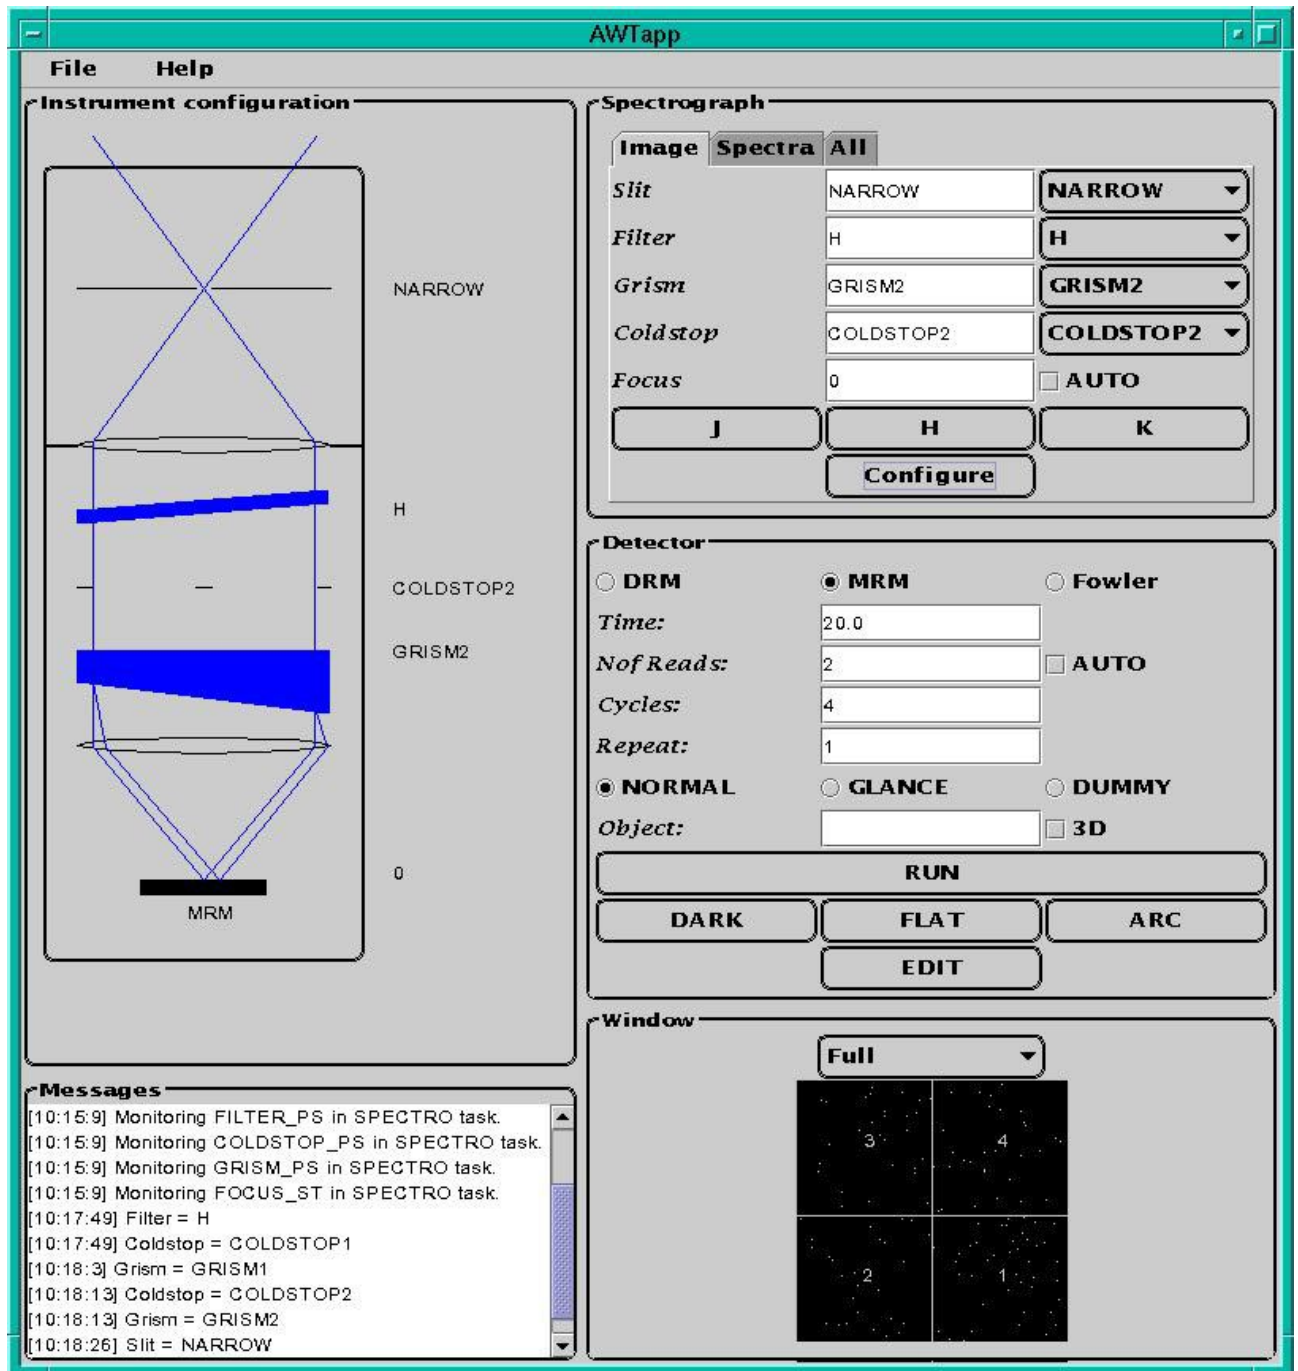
AWTapp

File Help

Instrument configuration

NARROW

H

COLDSTOP2

GRISM2

0

MRM

Messages

[10:15:9] Monitoring FILTER_PS in SPECTRO task.
[10:15:9] Monitoring COLDSTOP_PS in SPECTRO task.
[10:15:9] Monitoring GRISM_PS in SPECTRO task.
[10:15:9] Monitoring FOCUS_ST in SPECTRO task.
[10:17:49] Filter = H
[10:17:49] Coldstop = COLDSTOP1
[10:18:3] Grism = GRISM1
[10:18:13] Coldstop = COLDSTOP2
[10:18:13] Grism = GRISM2
[10:18:26] Slit = NARROW

Spectrograph

Image Spectra All

| | | |
|---|---|---|
| Slit | NARROW | NARROW |
| Filter | H | H |
| Grism | GRISM2 | GRISM2 |
| Coldstop | COLDSTOP2 | COLDSTOP2 |
| Focus | 0 | AUTO |

J H K

Configure

Detector

DRM MRM Fowler

Time: 20.0

Nof Reads: 2 AUTO

Cycles: 4

Repeat: 1

NORMAL GLANCE DUMMY

Object: 3D

RUN

DARK FLAT ARC

EDIT

Window

Full

3 4

2 1